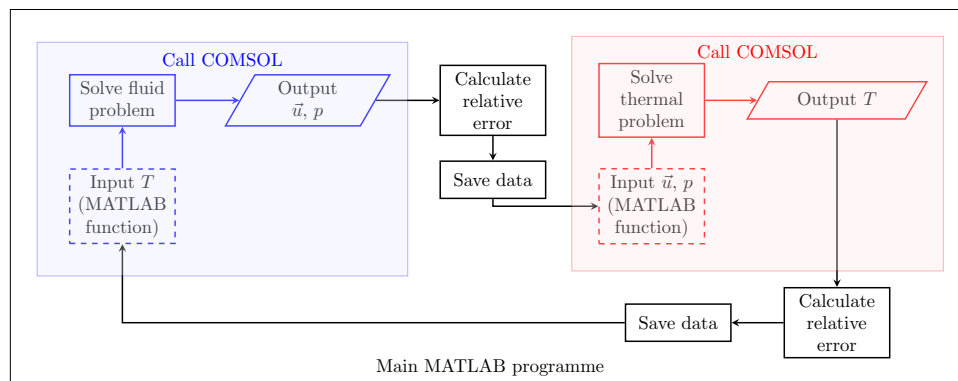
Call COMSOL

Solve fluid problem

Output $\vec{u}$, $p$

Input $T$ (MATLAB function)

Calculate relative error

Save data

Call COMSOL

Solve thermal problem

Output $T$

Input $\vec{u}$, $p$ (MATLAB function)

Calculate relative error

Save data

Main MATLAB programme